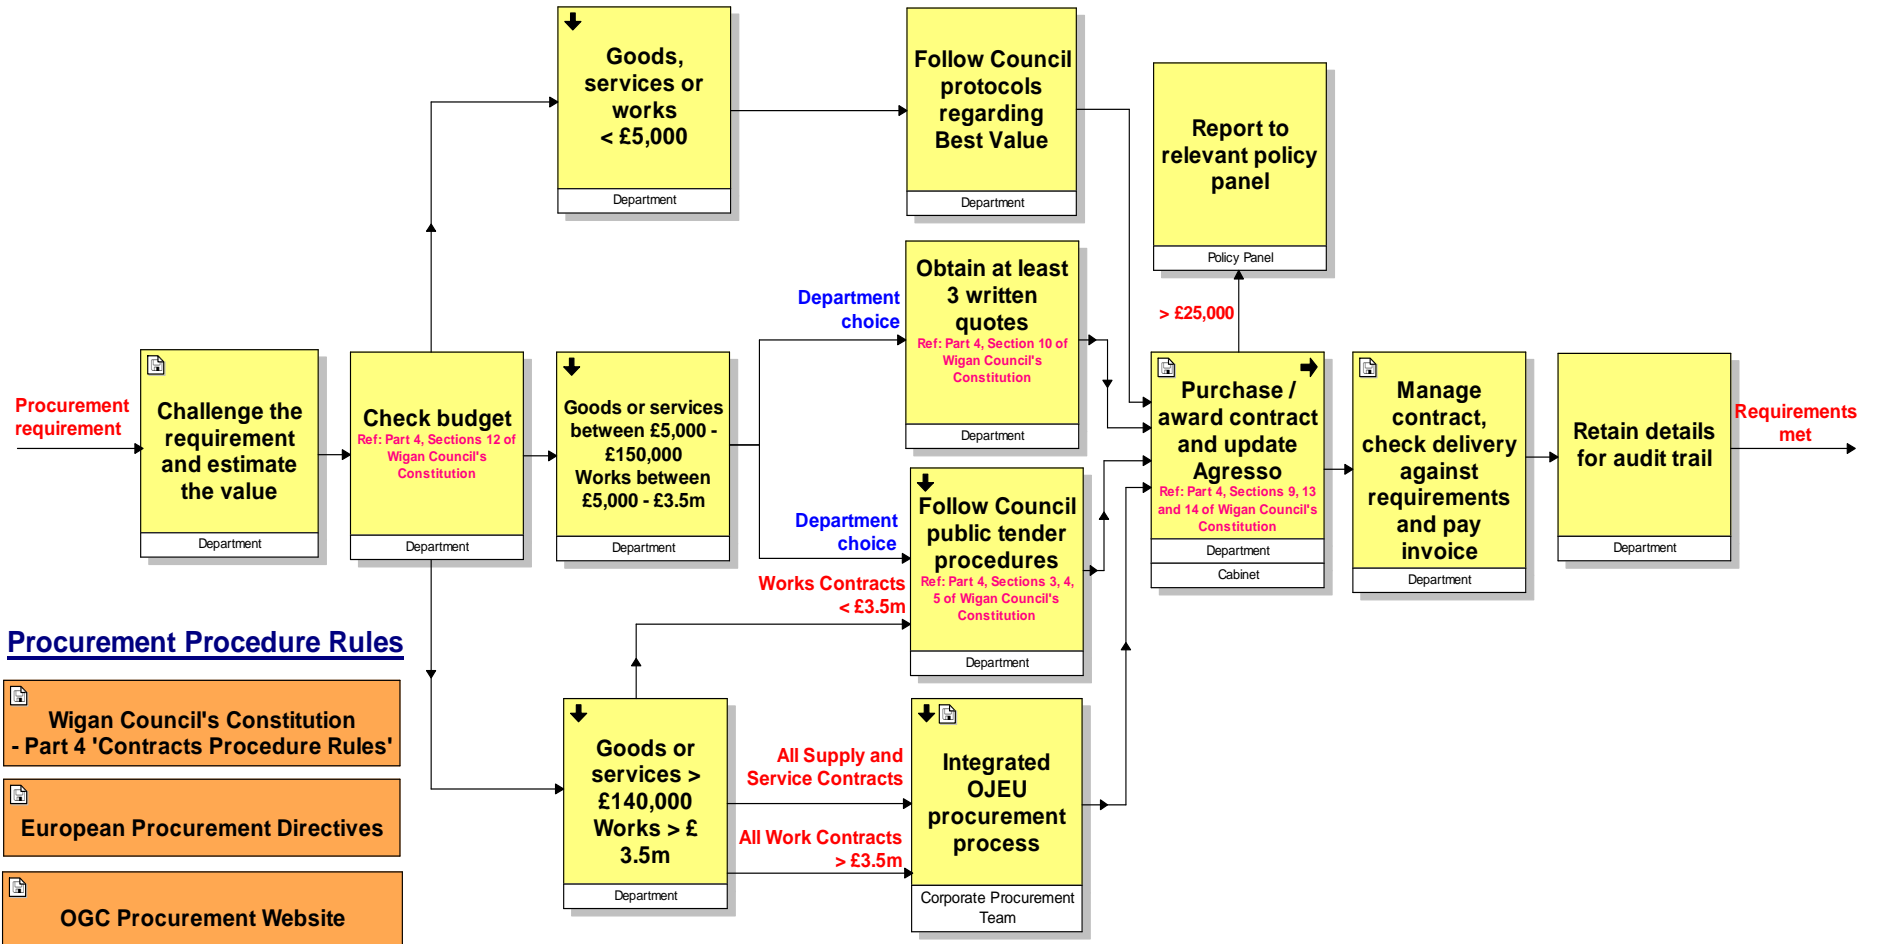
Procurement requirement

Challenge the requirement and estimate the value
Department

Check budget
Ref: Part 4, Sections 12 of Wigan Council's Constitution
Department

Goods, services or works < £5,000
Department

Follow Council protocols regarding Best Value
Department

Report to relevant policy panel
Policy Panel

Goods or services between £5,000 - £150,000 Works between £5,000 - £3.5m
Department

Department choice

Obtain at least 3 written quotes
Ref: Part 4, Section 10 of Wigan Council's Constitution
Department

Department choice

Follow Council public tender procedures
Ref: Part 4, Sections 3, 4, 5 of Wigan Council's Constitution
Department

Works Contracts < £3.5m

> £25,000

Purchase / award contract and update Agresso
Ref: Part 4, Sections 9, 13 and 14 of Wigan Council's Constitution
Department
Cabinet

Manage contract, check delivery against requirements and pay invoice
Department

Retain details for audit trail
Department

Requirements met

Procurement Procedure Rules

Wigan Council's Constitution - Part 4 'Contracts Procedure Rules'

European Procurement Directives

OGC Procurement Website

Goods or services > £140,000 Works > £ 3.5m
Department

All Supply and Service Contracts

All Work Contracts > £3.5m

Integrated OJEU procurement process
Corporate Procurement Team